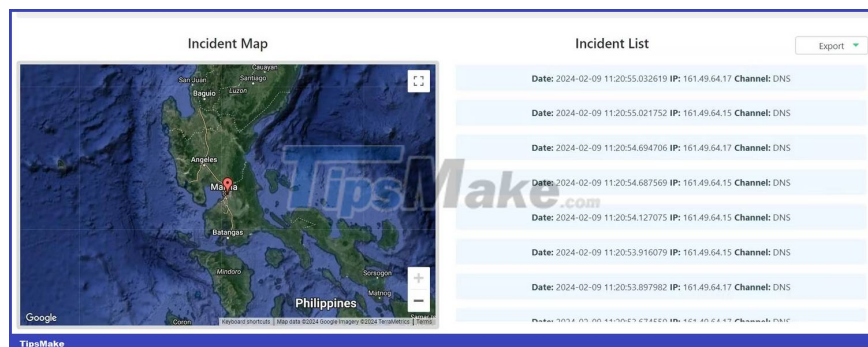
Incident Map

Cauayan
San Juan
Santiago
Baguio
Luzon
Angeles
Manila
Batangas
Mindoro
Sorsogon
Masbate
Philippines
Google
Coron
Keyboard shortcuts | Map data ©2024 Google Imagery ©2024 TerraMetrics | Terms

Incident List

Export

Date: 2024-02-09 11:20:55.032619 IP: 161.49.64.17 Channel: DNS

Date: 2024-02-09 11:20:55.021752 IP: 161.49.64.15 Channel: DNS

Date: 2024-02-09 11:20:54.694706 IP: 161.49.64.17 Channel: DNS

Date: 2024-02-09 11:20:54.687569 IP: 161.49.64.15 Channel: DNS

Date: 2024-02-09 11:20:54.127075 IP: 161.49.64.15 Channel: DNS

Date: 2024-02-09 11:20:53.916079 IP: 161.49.64.15 Channel: DNS

Date: 2024-02-09 11:20:53.897982 IP: 161.49.64.17 Channel: DNS

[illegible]

TipsMake.com

TipsMake